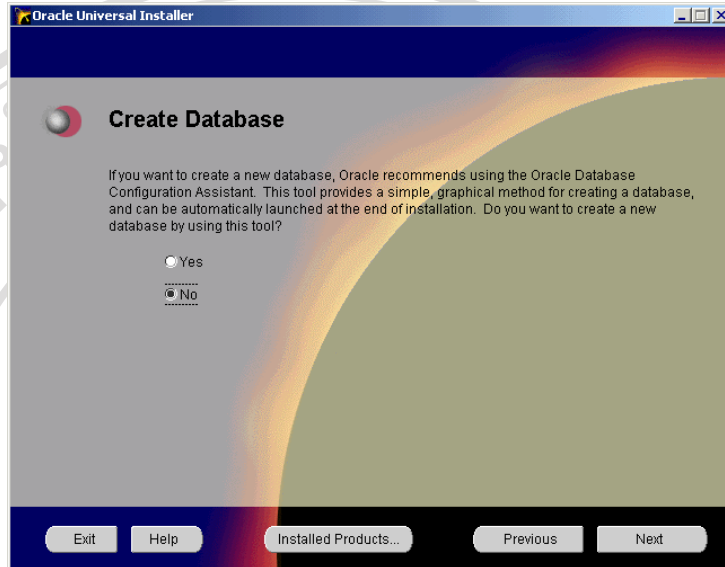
Oracle Universal Installer

Create Database

If you want to create a new database, Oracle recommends using the Oracle Database Configuration Assistant. This tool provides a simple, graphical method for creating a database, and can be automatically launched at the end of installation. Do you want to create a new database by using this tool?

Yes

No

Exit Help Installed Products... Previous Next